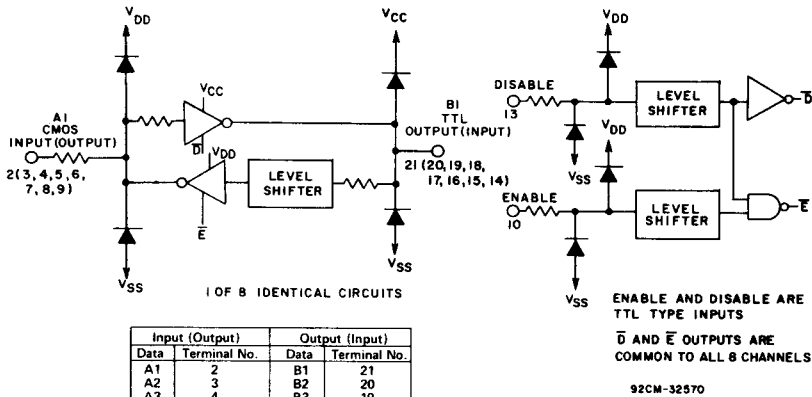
$V_{DD}$

$V_{CC}$

$V_{CC}$

A1
CMOS
INPUT(OUTPUT)
2(3,4,5,6,7,8,9)

$\overline{D}$

$V_{DD}$

LEVEL SHIFTER

$\overline{E}$

B1
TTL
OUTPUT(INPUT)
21(20,19,18,17,16,15,14)

$V_{SS}$

$V_{SS}$

1 OF 8 IDENTICAL CIRCUITS

$V_{DD}$

DISABLE
13

LEVEL SHIFTER

$\overline{D}$

$V_{DD}$

$V_{SS}$

ENABLE
10

LEVEL SHIFTER

$\overline{E}$

$V_{SS}$

ENABLE AND DISABLE ARE TTL TYPE INPUTS

$\overline{D}$ AND $\overline{E}$ OUTPUTS ARE COMMON TO ALL 8 CHANNELS

92CM-32570

| Input (Output) | | Output (Input) | |
|---|---|---|---|
| Data | Terminal No. | Data | Terminal No. |
| A1 | 2 | B1 | 21 |
| A2 | 3 | B2 | 20 |
| A3 | 4 | B3 | 19 |